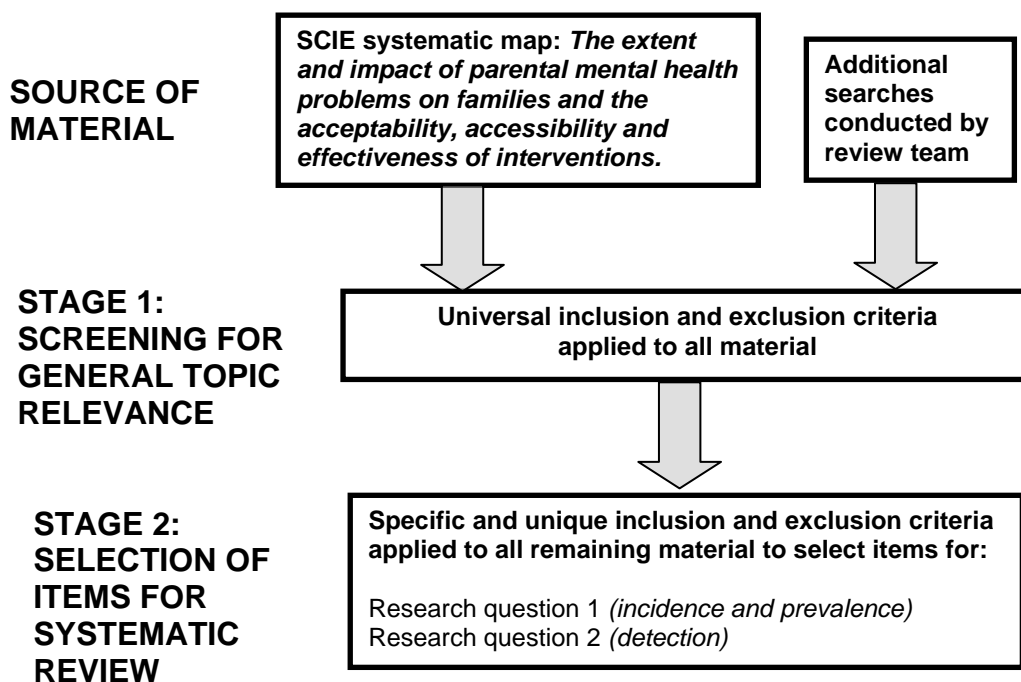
SOURCE OF MATERIAL

SCIE systematic map: *The extent and impact of parental mental health problems on families and the acceptability, accessibility and effectiveness of interventions.*

Additional searches conducted by review team

STAGE 1: SCREENING FOR GENERAL TOPIC RELEVANCE

Universal inclusion and exclusion criteria applied to all material

STAGE 2: SELECTION OF ITEMS FOR SYSTEMATIC REVIEW

Specific and unique inclusion and exclusion criteria applied to all remaining material to select items for:

Research question 1 *(incidence and prevalence)*
Research question 2 *(detection)*